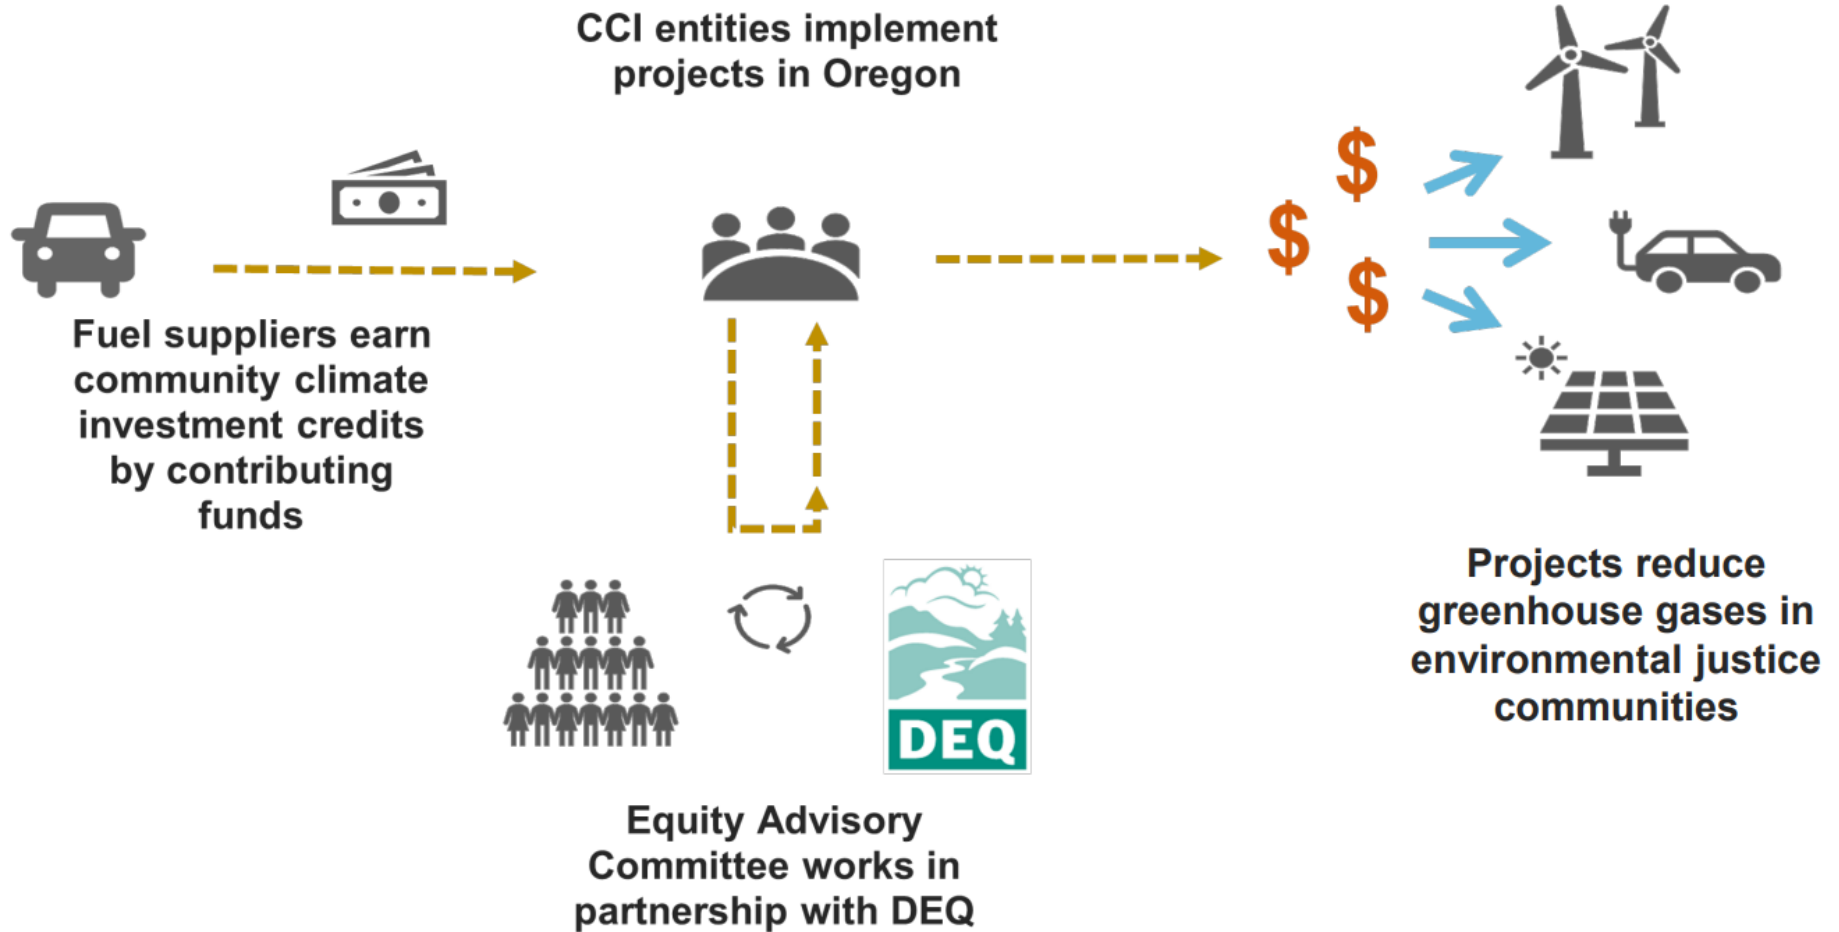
CCI entities implement projects in Oregon

Fuel suppliers earn community climate investment credits by contributing funds

$

$

$

DEQ

Equity Advisory Committee works in partnership with DEQ

Projects reduce greenhouse gases in environmental justice communities